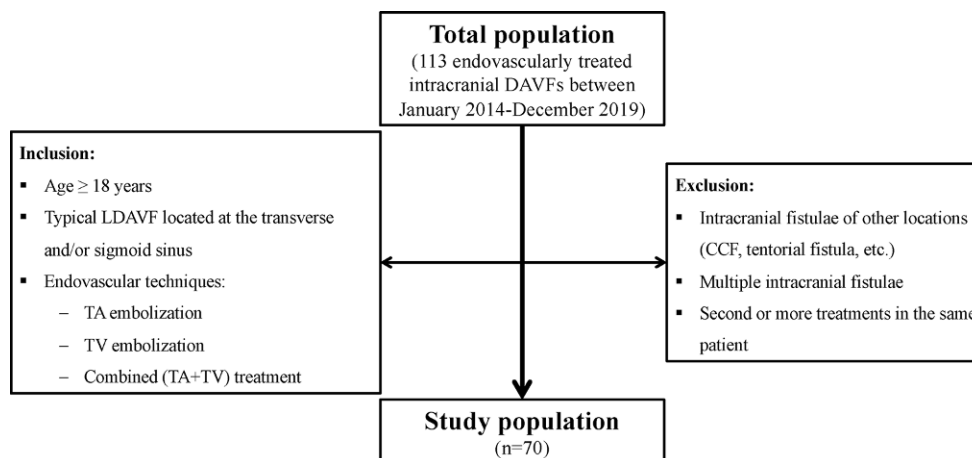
**Total population**
(113 endovascularly treated intracranial DAVFs between January 2014-December 2019)

**Inclusion:**
- Age $\geq$ 18 years
- Typical LDAVF located at the transverse and/or sigmoid sinus
- Endovascular techniques:
  - TA embolization
  - TV embolization
  - Combined (TA+TV) treatment

**Exclusion:**
- Intracranial fistulae of other locations (CCF, tentorial fistula, etc.)
- Multiple intracranial fistulae
- Second or more treatments in the same patient

**Study population**
(n=70)